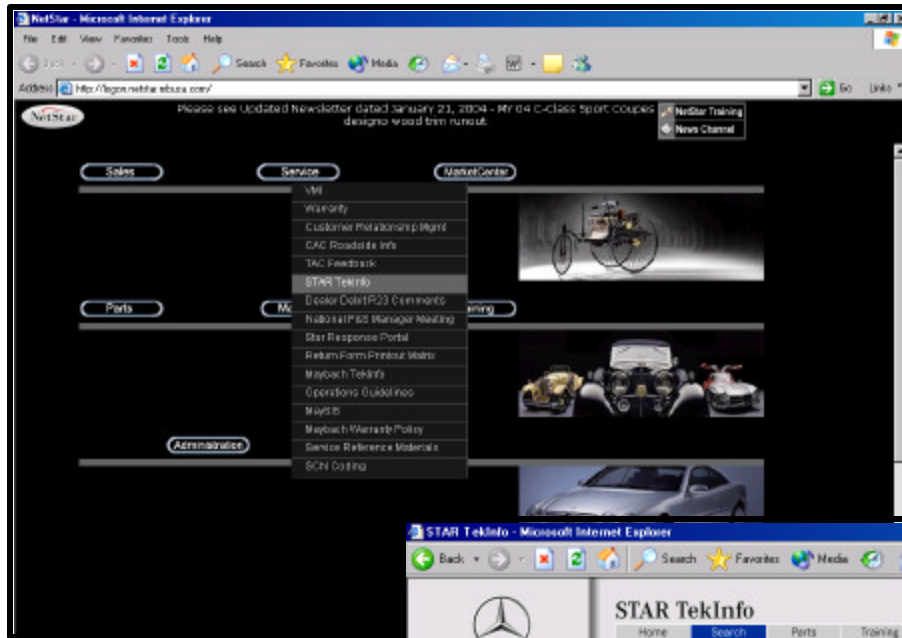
NetStar - Microsoft Internet Explorer

File Edit View Favorites Tools Help

Back Search Favorites Media

Address http://logon.netstar.mbusa.com/ Go Links

NetStar

Please see Updated Newsletter dated January 21, 2004 - MY 04 C-Class Sport Coupes designo wood trim runout

NetStar Training

News Channel

Sales

Service

MarketCenter

VMI

Warranty

Customer Relationship Mgmt

CAC Roadside Info

TAC Feedback

STAR TekInfo

Dealer Debit R23 Comments

National P&S Manager Meeting

Star Response Portal

Return Form Printout Matrix

Maybach TekInfo

Operations Guidelines

MaySIS

Maybach Warranty Policy

Service Reference Materials

SCN Coding

Parts

Ma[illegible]

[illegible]aining

Administration

STAR TekInfo - Microsoft Internet Explorer

Back Search Favorites Media

STAR TekInfo

Home Search Parts Training